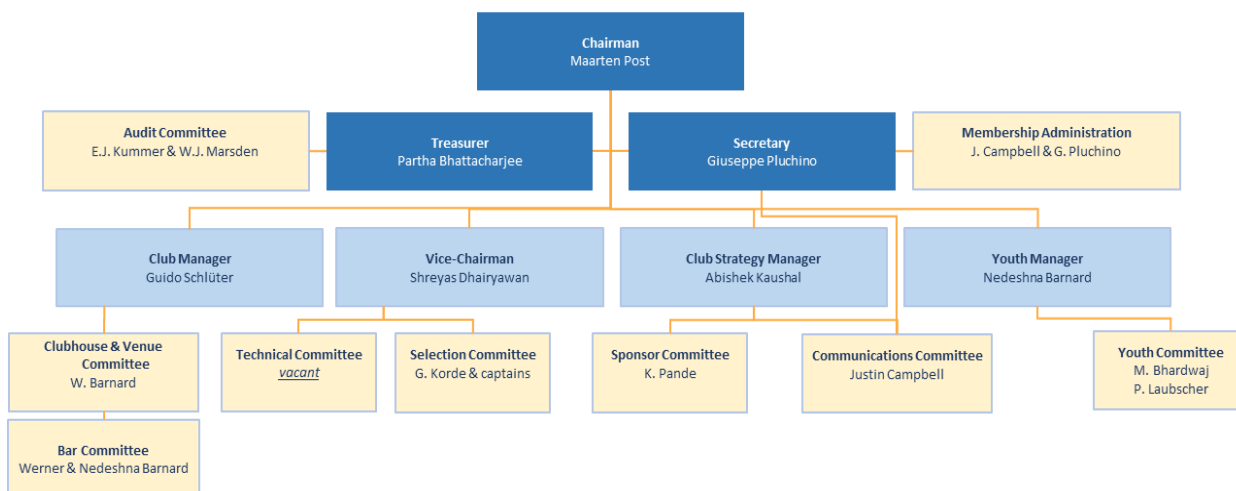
Chairman
Maarten Post

Audit Committee
E.J. Kummer & W.J. Marsden

Treasurer
Partha Bhattacharjee

Secretary
Giuseppe Pluchino

Membership Administration
J. Campbell & G. Pluchino

Club Manager
Guido Schlüter

Vice-Chairman
Shreyas Dhairyawan

Club Strategy Manager
Abishek Kaushal

Youth Manager
Nedeshna Barnard

Clubhouse & Venue Committee
W. Barnard

Bar Committee
Werner & Nedeshna Barnard

Technical Committee
vacant

Selection Committee
G. Korde & captains

Sponsor Committee
K. Pande

Communications Committee
Justin Campbell

Youth Committee
M. Bhardwaj
P. Laubscher